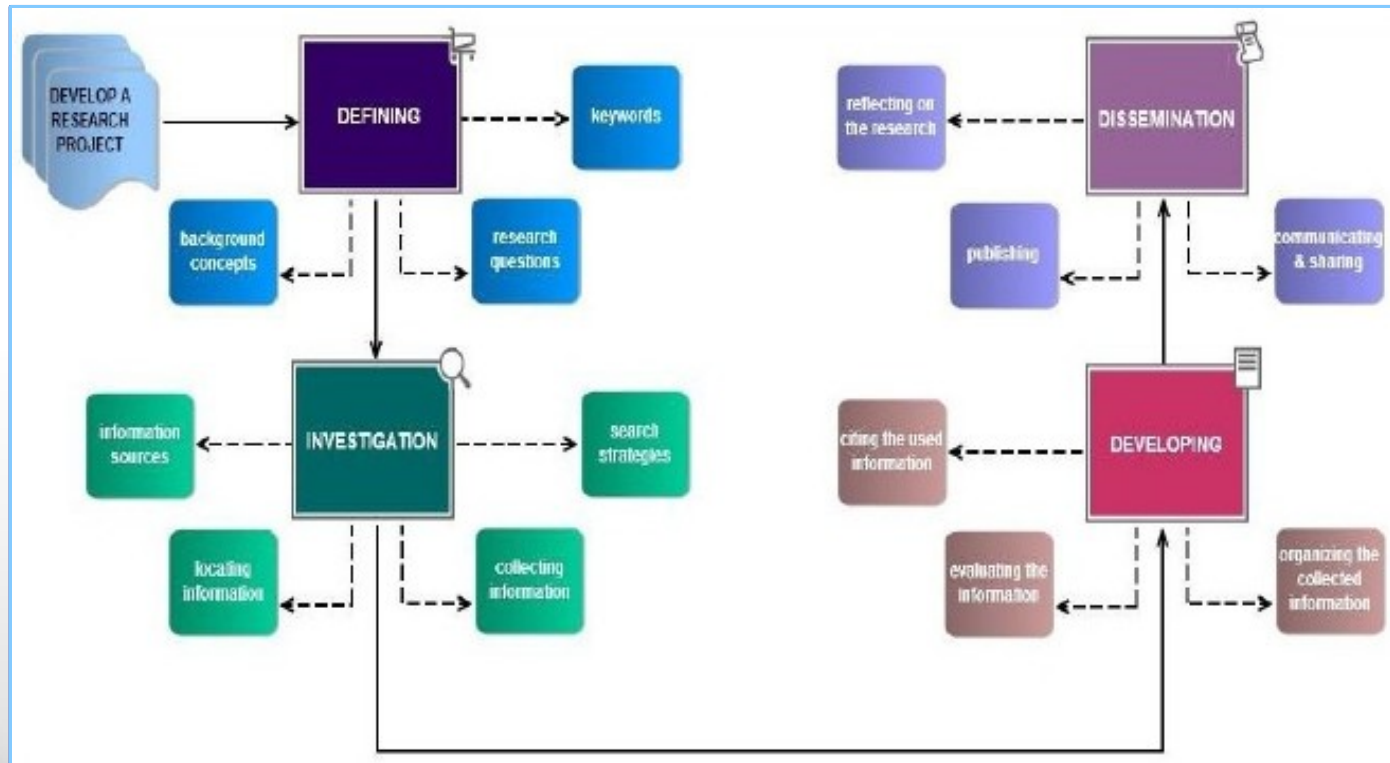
DEVELOP A RESEARCH PROJECT

DEFINING

keywords

background concepts

research questions

INVESTIGATION

information sources

search strategies

locating information

collecting information

reflecting on the research

DISSEMINATION

publishing

communicating & sharing

citing the used information

DEVELOPING

evaluating the information

organizing the collected information